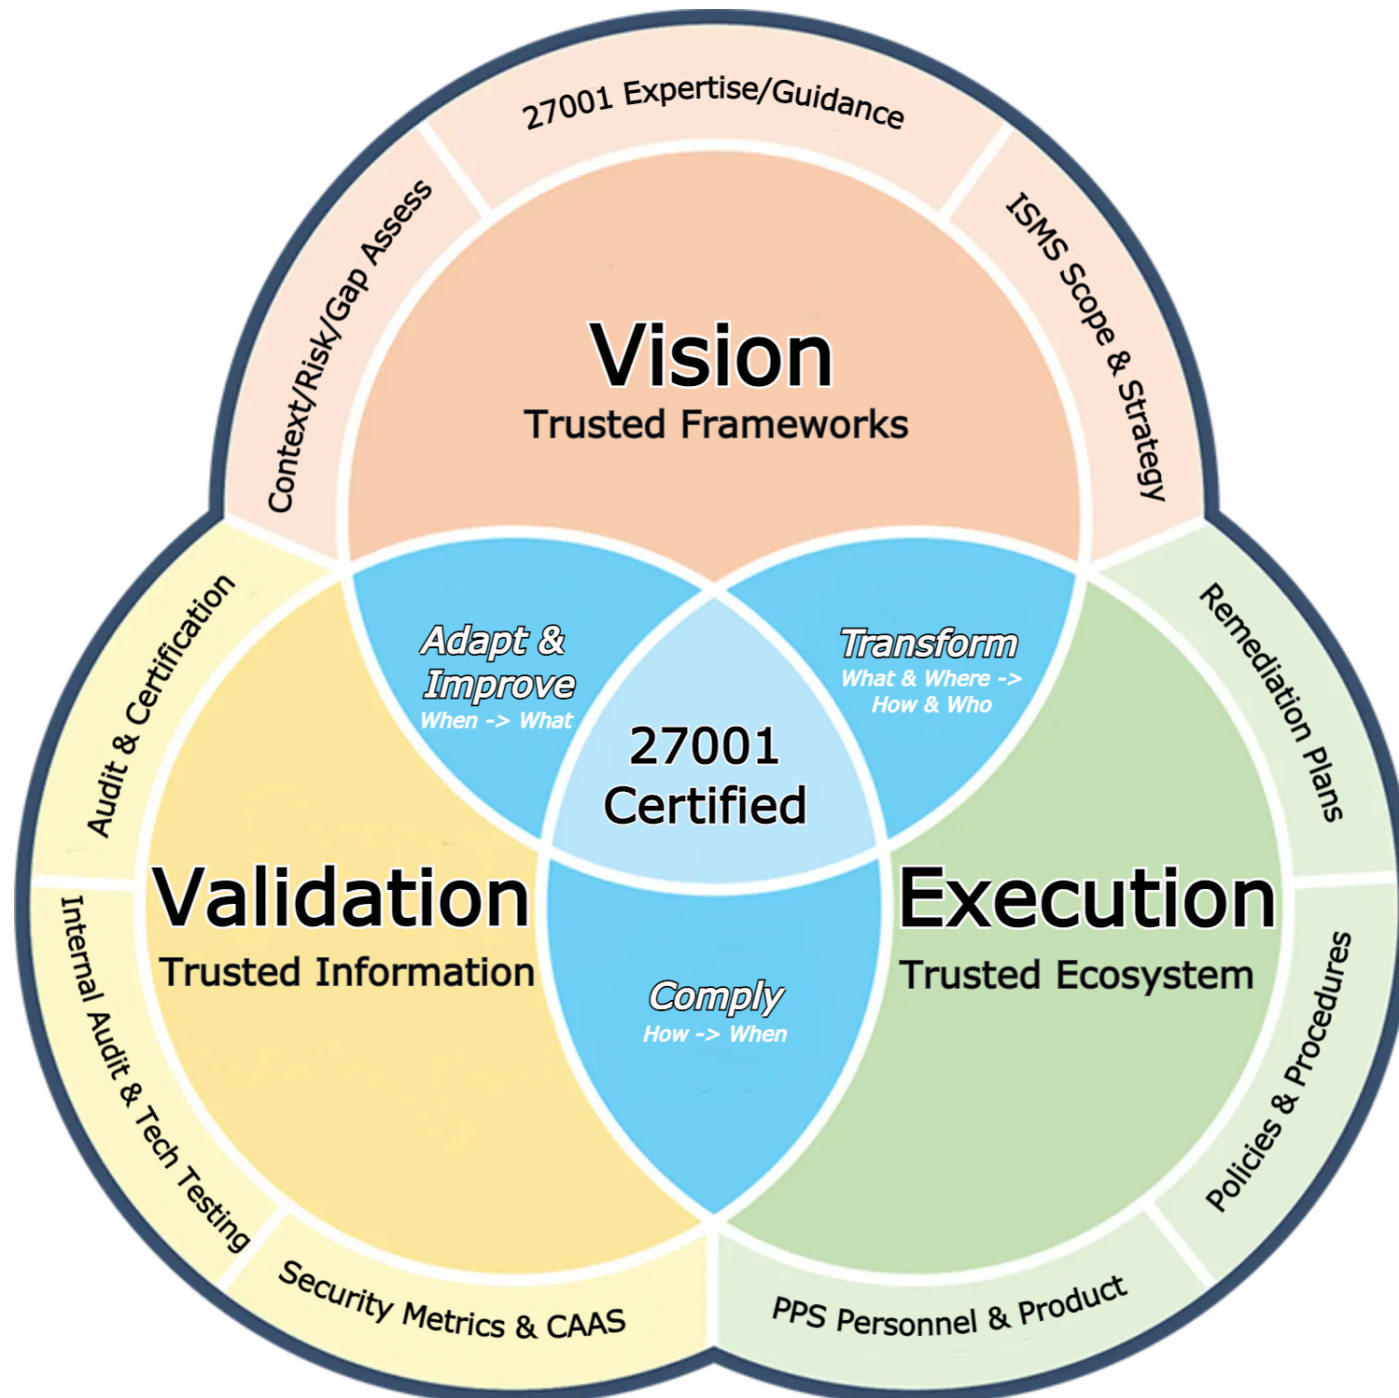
27001 Expertise/Guidance

Context/Risk/Gap Assess

ISMS Scope & Strategy

Vision
Trusted Frameworks

Adapt & Improve
When -> What

Transform
What & Where -> How & Who

27001 Certified

Audit & Certification

Remediation Plans

Validation
Trusted Information

Execution
Trusted Ecosystem

Comply
How -> When

Internal Audit & Tech Testing

Policies & Procedures

Security Metrics & CAAS

PPS Personnel & Product